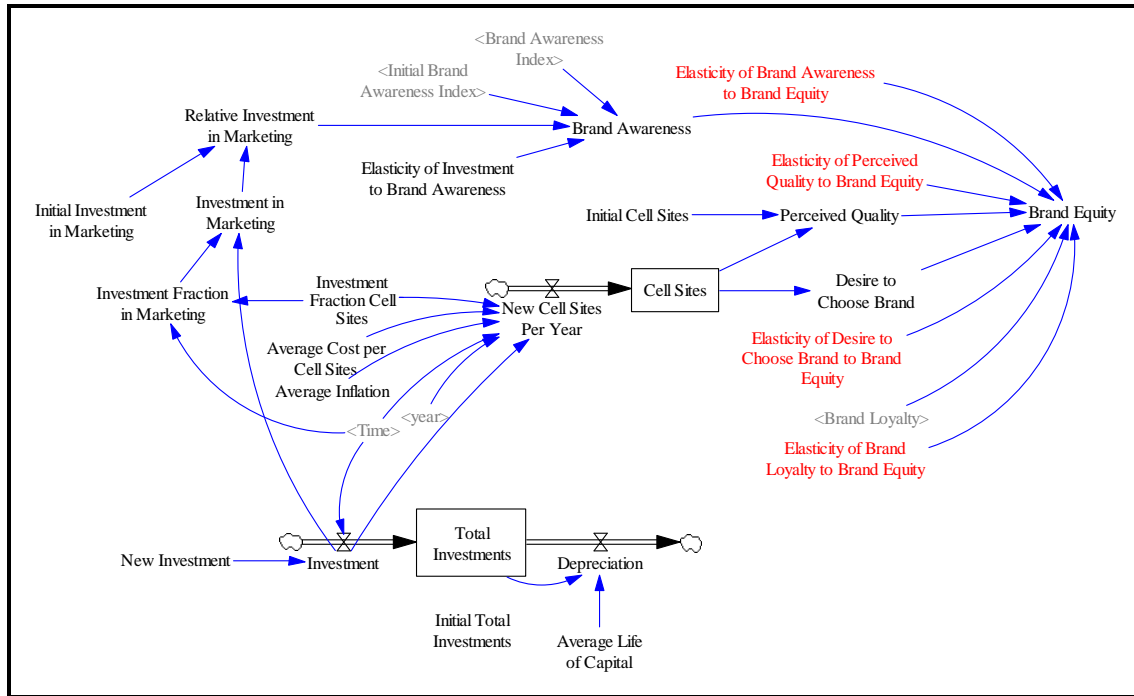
<Brand Awareness Index>

<Initial Brand Awareness Index>

Elasticity of Brand Awareness to Brand Equity

Relative Investment in Marketing

Brand Awareness

Elasticity of Investment to Brand Awareness

Elasticity of Perceived Quality to Brand Equity

Initial Investment in Marketing

Investment in Marketing

Initial Cell Sites

Perceived Quality

Brand Equity

Investment Fraction in Marketing

Investment Fraction Cell Sites

New Cell Sites Per Year

Cell Sites

Desire to Choose Brand

Average Cost per Cell Sites

Average Inflation

Elasticity of Desire to Choose Brand to Brand Equity

<year>

<Time>

<Brand Loyalty>

Elasticity of Brand Loyalty to Brand Equity

New Investment

Investment

Total Investments

Depreciation

Initial Total Investments

Average Life of Capital